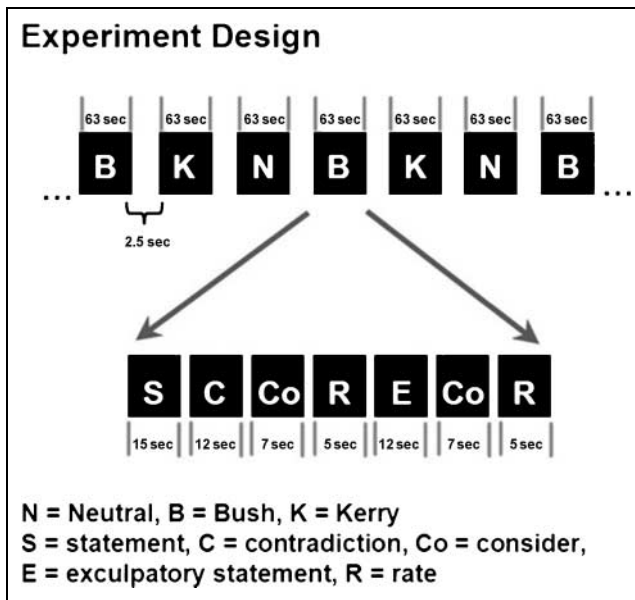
Experiment Design

63 sec 63 sec 63 sec 63 sec 63 sec 63 sec 63 sec

... B K N B K N B ...

2.5 sec

S C Co R E Co R

15 sec 12 sec 7 sec 5 sec 12 sec 7 sec 5 sec

N = Neutral, B = Bush, K = Kerry
S = statement, C = contradiction, Co = consider,
E = exculpatory statement, R = rate